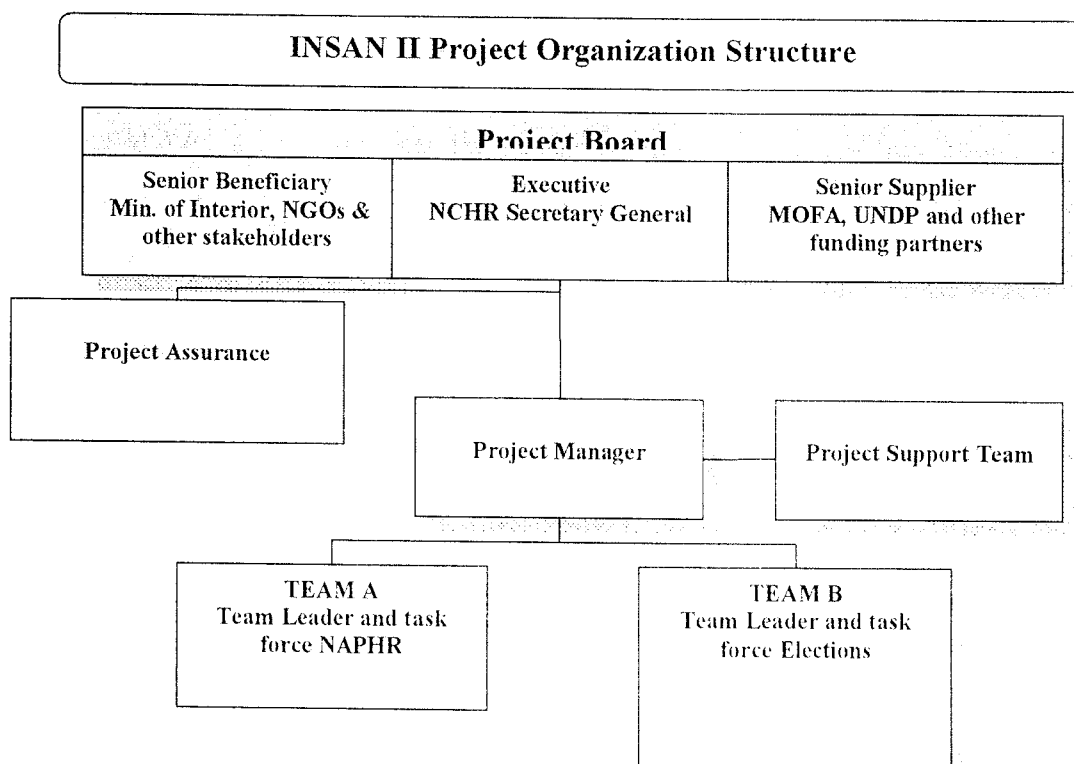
INSAN II Project Organization Structure

Project Board

Senior Beneficiary Min. of Interior, NGOs & other stakeholders

Executive NCHR Secretary General

Senior Supplier MOFA, UNDP and other funding partners

Project Assurance

Project Manager

Project Support Team

TEAM A Team Leader and task force NAPHR

TEAM B Team Leader and task force Elections